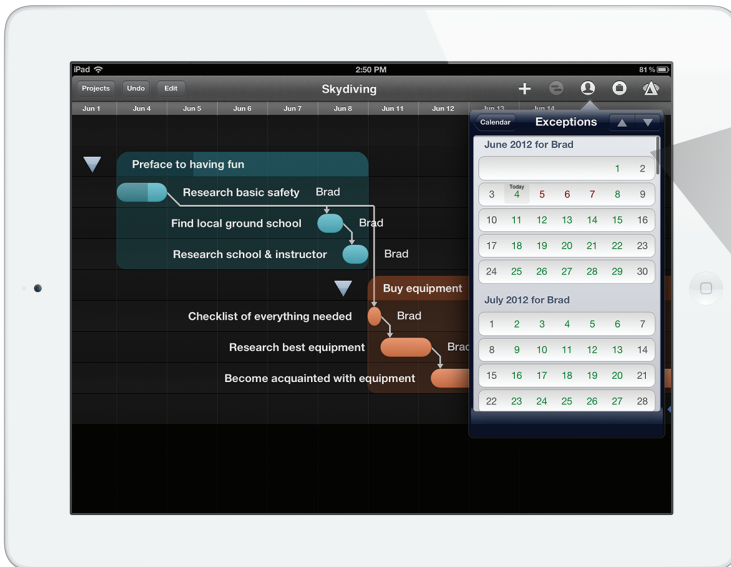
iPad
2:50 PM
81 %
Projects
Undo
Edit
Skydiving
Jun 1
Jun 4
Jun 5
Jun 6
Jun 7
Jun 8
Jun 11
Jun 12
Jun 13
Jun 14

Preface to having fun
Research basic safety
Brad
Find local ground school
Brad
Research school & instructor
Brad
Buy equipment
Checklist of everything needed
Brad
Research best equipment
Brad
Become acquainted with equipment

Calendar
Exceptions

June 2012 for Brad

| | | | | | | |
|---|---|---|---|---|---|---|
| | | | | | 1 | 2 |
| 3 | Today 4 | 5 | 6 | 7 | 8 | 9 |
| 10 | 11 | 12 | 13 | 14 | 15 | 16 |
| 17 | 18 | 19 | 20 | 21 | 22 | 23 |
| 24 | 25 | 26 | 27 | 28 | 29 | 30 |

July 2012 for Brad

| | | | | | | |
|---|---|---|---|---|---|---|
| 1 | 2 | 3 | 4 | 5 | 6 | 7 |
| 8 | 9 | 10 | 11 | 12 | 13 | 14 |
| 15 | 16 | 17 | 18 | 19 | 20 | 21 |
| 22 | 23 | 24 | 25 | 26 | 27 | 28 |